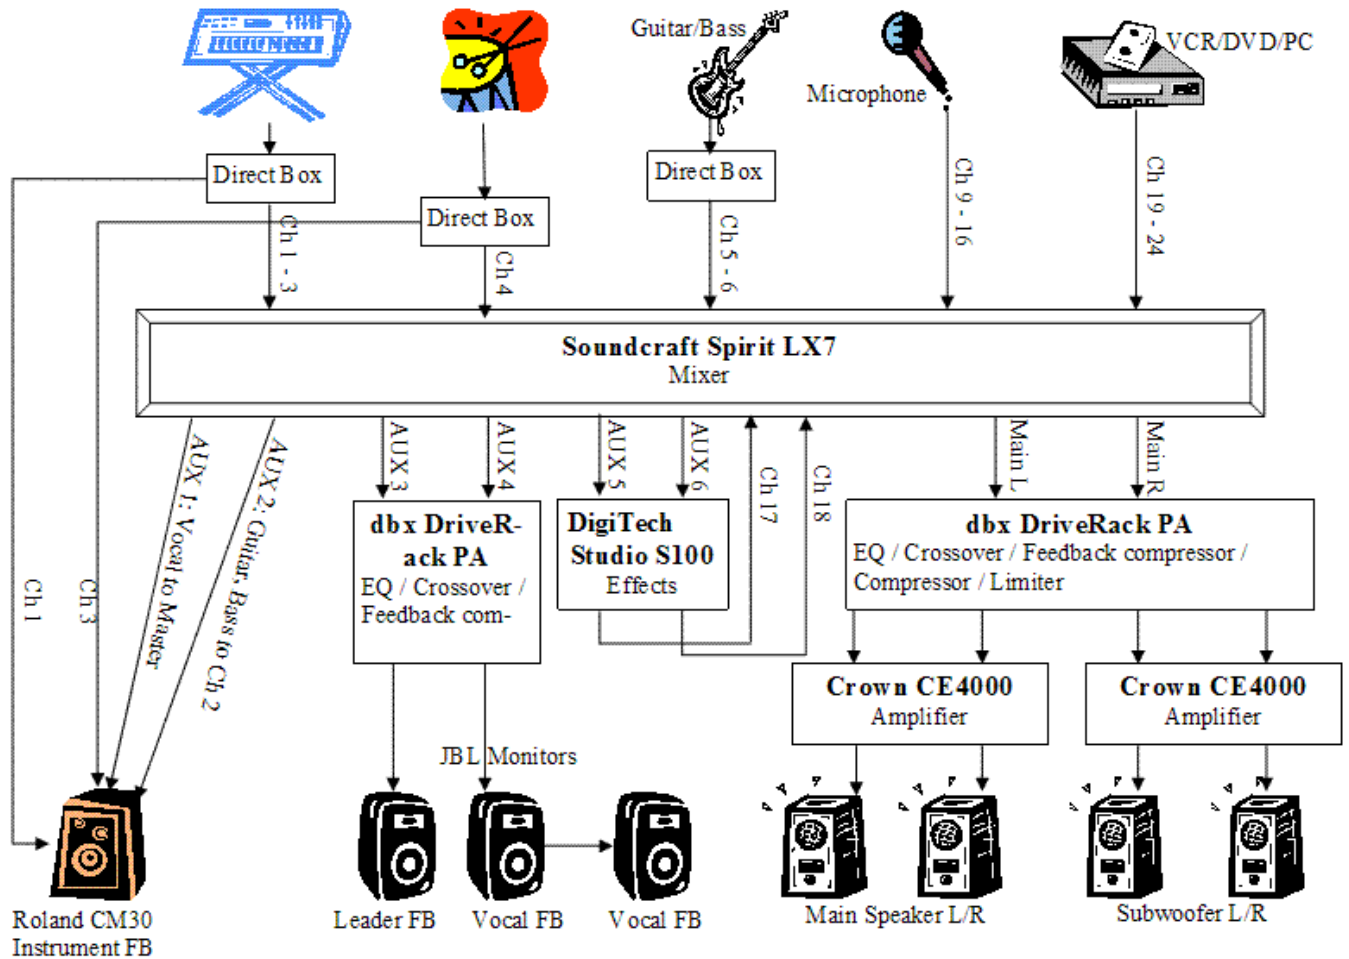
Guitar/Bass

Microphone

VCR/DVD/PC

Direct Box

Direct Box

Direct Box

Ch 1 - 3

Ch 4

Ch 5 - 6

Ch 9 - 16

Ch 19 - 24

Soundcraft Spirit LX7
Mixer

AUX 1: Vocal to Master

AUX 2: Guitar, Bass to Ch 2

AUX 3

AUX 4

AUX 5

AUX 6

Ch 17

Ch 18

Main L

Main R

Ch 1

Ch 3

dbx DriveRack PA
EQ / Crossover / Feedback com-

DigiTech Studio S100
Effects

dbx DriveRack PA
EQ / Crossover / Feedback compressor / Compressor / Limiter

Crown CE4000
Amplifier

Crown CE4000
Amplifier

JBL Monitors

Roland CM30
Instrument FB

Leader FB

Vocal FB

Vocal FB

Main Speaker L/R

Subwoofer L/R